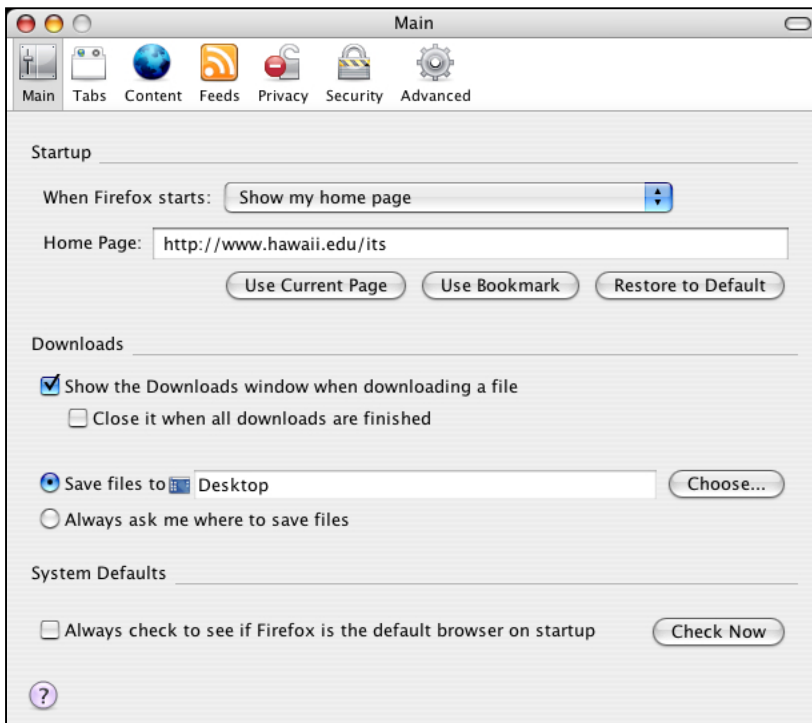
Main

Main Tabs Content Feeds Privacy Security Advanced

Startup

When Firefox starts: Show my home page

Home Page: http://www.hawaii.edu/its

Use Current Page Use Bookmark Restore to Default

Downloads

Show the Downloads window when downloading a file

Close it when all downloads are finished

Save files to Desktop Choose...

Always ask me where to save files

System Defaults

Always check to see if Firefox is the default browser on startup Check Now

?